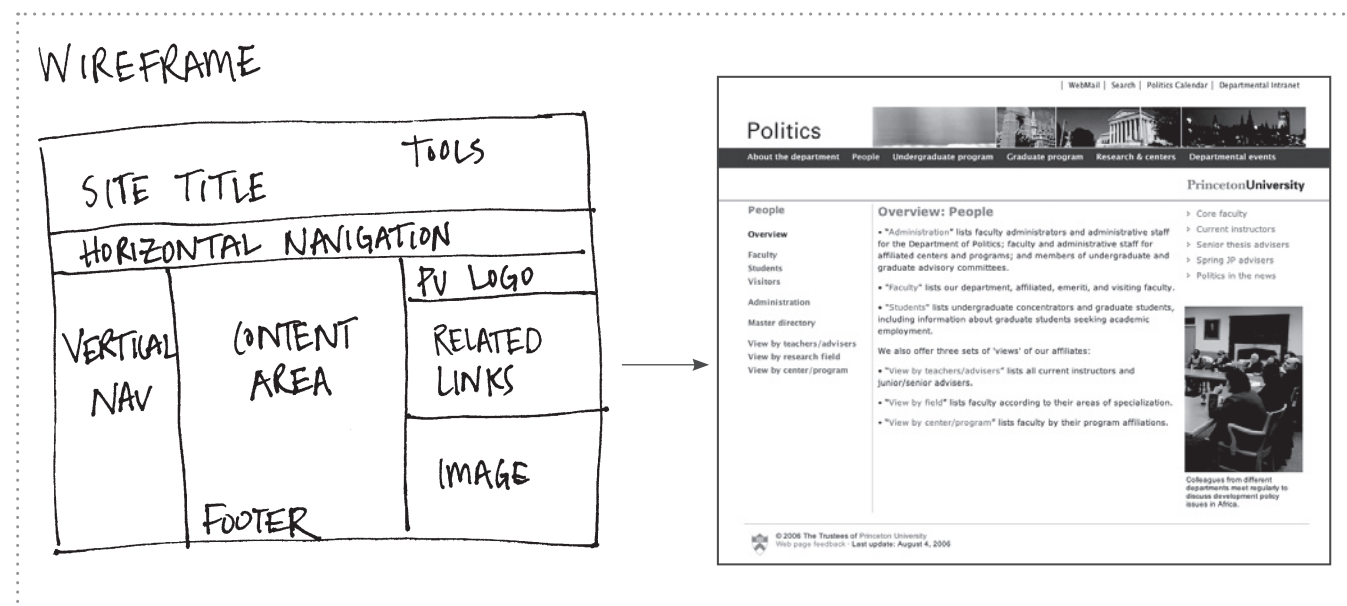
WIREFRAME

TOOLS

SITE TITLE

HORIZONTAL NAVIGATION

PU LOGO

VERTICAL NAV

CONTENT AREA

RELATED LINKS

IMAGE

FOOTER

| WebMail | Search | Politics Calendar | Departmental Intranet

Politics

About the department People Undergraduate program Graduate program Research & centers Departmental events

PrincetonUniversity

People

Overview

Faculty
Students
Visitors

Administration

Master directory

View by teachers/advisers
View by research field
View by center/program

Overview: People

• "Administration" lists faculty administrators and administrative staff for the Department of Politics; faculty and administrative staff for affiliated centers and programs; and members of undergraduate and graduate advisory committees.

• "Faculty" lists our department, affiliated, emeriti, and visiting faculty.

• "Students" lists undergraduate concentrators and graduate students, including information about graduate students seeking academic employment.

We also offer three sets of 'views' of our affiliates:

• "View by teachers/advisers" lists all current instructors and junior/senior advisers.

• "View by field" lists faculty according to their areas of specialization.

• "View by center/program" lists faculty by their program affiliations.

> Core faculty
> Current instructors
> Senior thesis advisers
> Spring JP advisers
> Politics in the news

Colleagues from different departments meet regularly to discuss development policy issues in Africa.

© 2006 The Trustees of Princeton University
Web page feedback · Last update: August 4, 2006